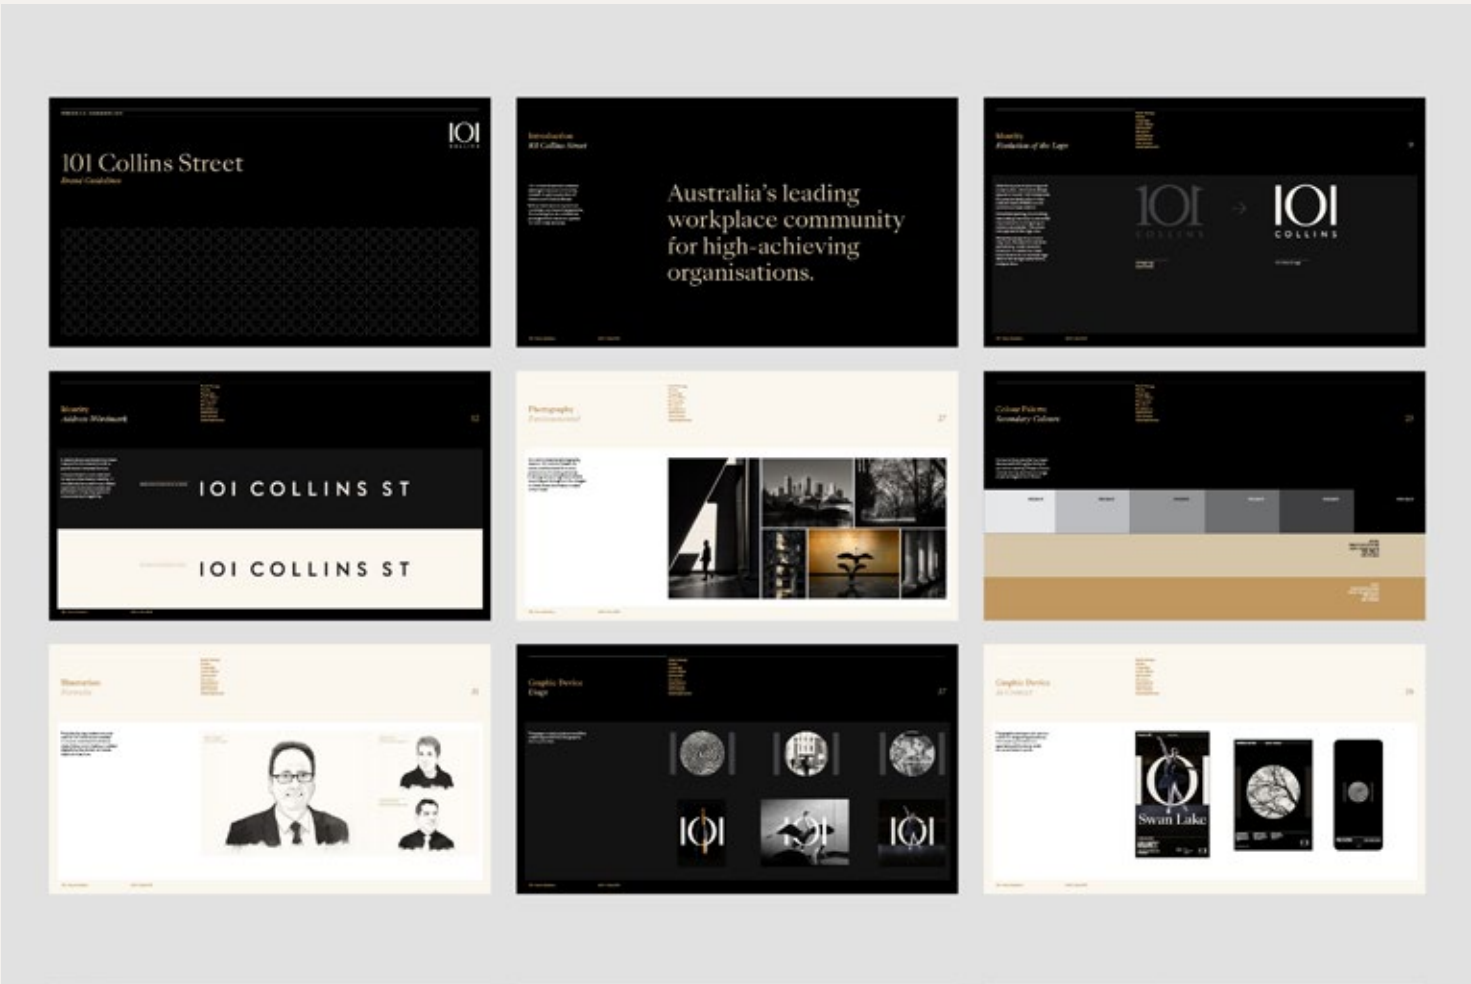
101 COLLINS

101 Collins Street
Brand Guidelines

Introduction
101 Collins Street

Australia's leading workplace community for high-achieving organisations.

Identity
Evolution of the Logo

101 COLLINS

101 COLLINS

Identity
Address Wordmark

101 COLLINS ST

101 COLLINS ST

Photography
Environmental

Colour Palette
Secondary Colours

Illustration
Portraits

Graphic Device
Usage

101

101

101

Graphic Device
In Context

101

Swan Lake